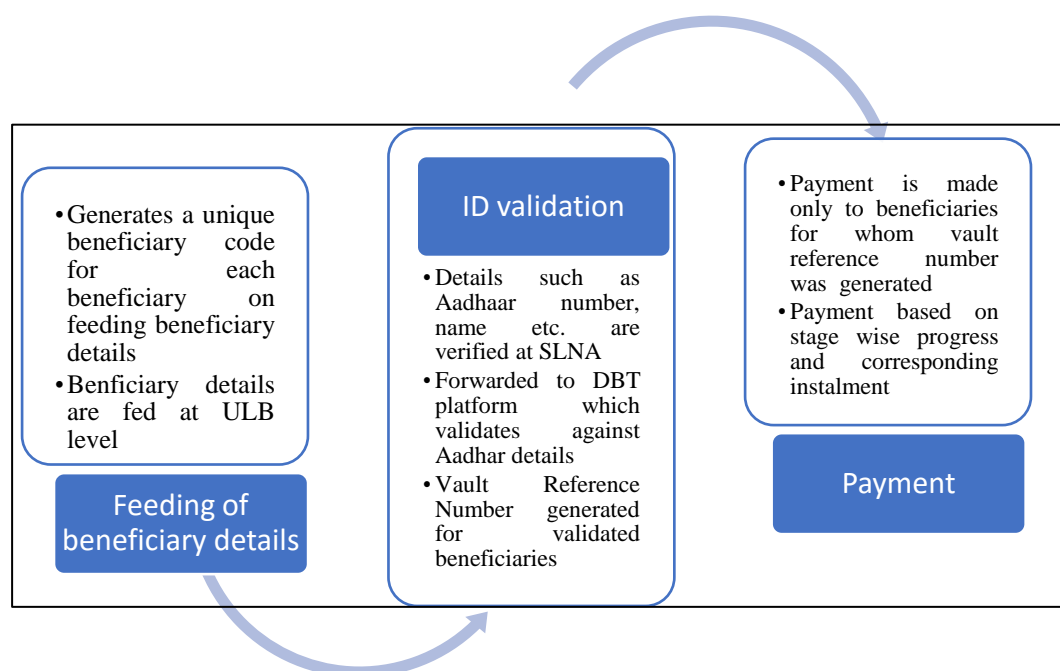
- Generates a unique beneficiary code for each beneficiary on feeding beneficiary details
- Benficiary details are fed at ULB level

Feeding of beneficiary details

ID validation

- Details such as Aadhaar number, name etc. are verified at SLNA
- Forwarded to DBT platform which validates against Aadhar details
- Vault Reference Number generated for validated beneficiaries

- Payment is made only to beneficiaries for whom vault reference number was generated
- Payment based on stage wise progress and corresponding instalment

Payment